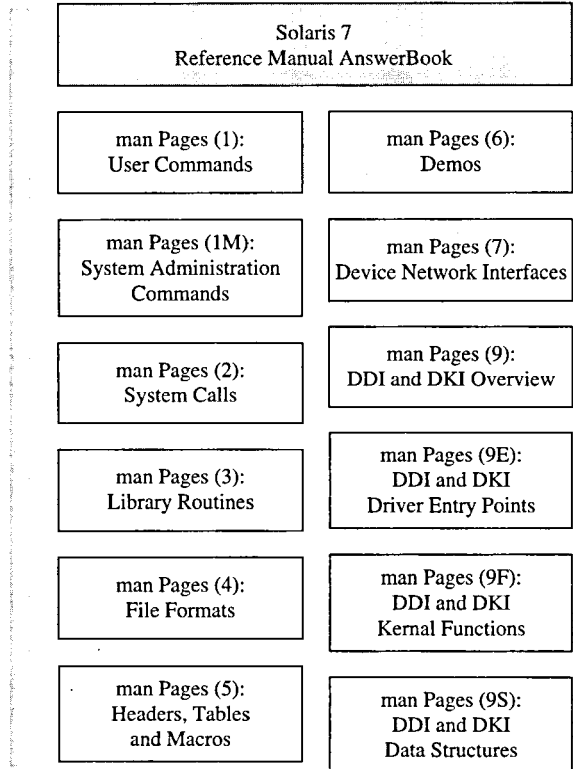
Solaris 7
Reference Manual AnswerBook

man Pages (1):
User Commands

man Pages (1M):
System Administration Commands

man Pages (2):
System Calls

man Pages (3):
Library Routines

man Pages (4):
File Formats

man Pages (5):
Headers, Tables and Macros

man Pages (6):
Demos

man Pages (7):
Device Network Interfaces

man Pages (9):
DDI and DKI Overview

man Pages (9E):
DDI and DKI
Driver Entry Points

man Pages (9F):
DDI and DKI
Kernal Functions

man Pages (9S):
DDI and DKI
Data Structures